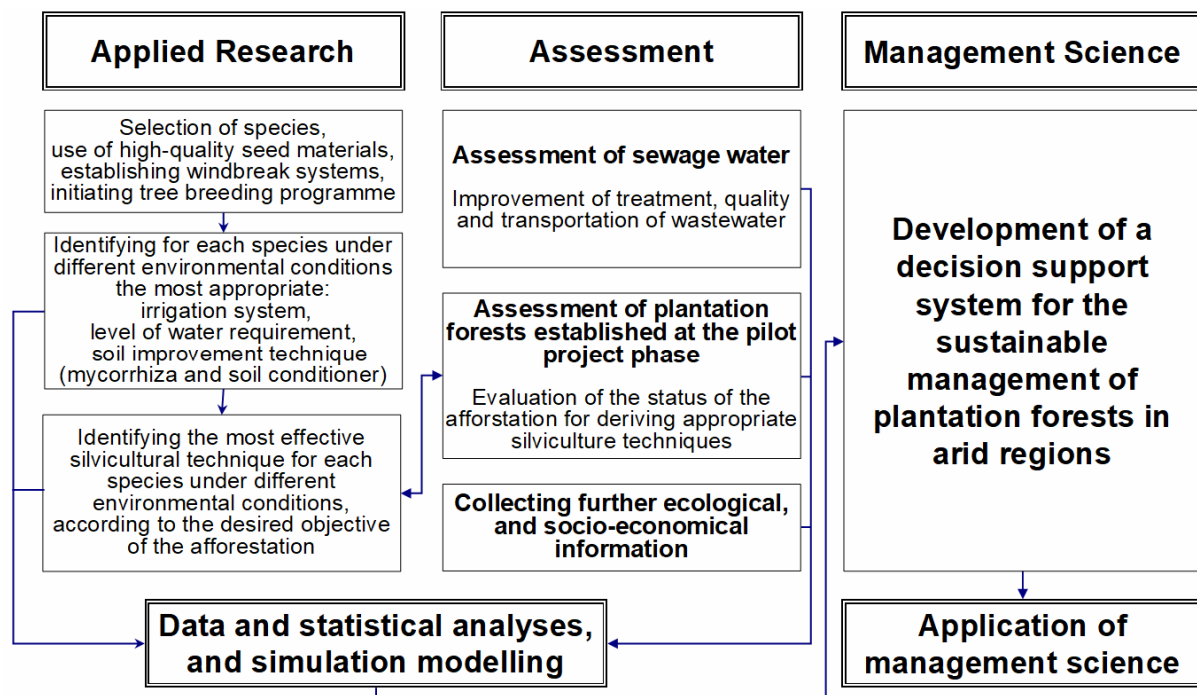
Applied Research

Assessment

Management Science

Selection of species, use of high-quality seed materials, establishing windbreak systems, initiating tree breeding programme

Identifying for each species under different environmental conditions the most appropriate: irrigation system, level of water requirement, soil improvement technique (mycorrhiza and soil conditioner)

Identifying the most effective silvicultural technique for each species under different environmental conditions, according to the desired objective of the afforestation

Assessment of sewage water

Improvement of treatment, quality and transportation of wastewater

Assessment of plantation forests established at the pilot project phase

Evaluation of the status of the afforstation for deriving appropriate silviculture techniques

Collecting further ecological, and socio-economical information

Development of a decision support system for the sustainable management of plantation forests in arid regions

Data and statistical analyses, and simulation modelling

Application of management science